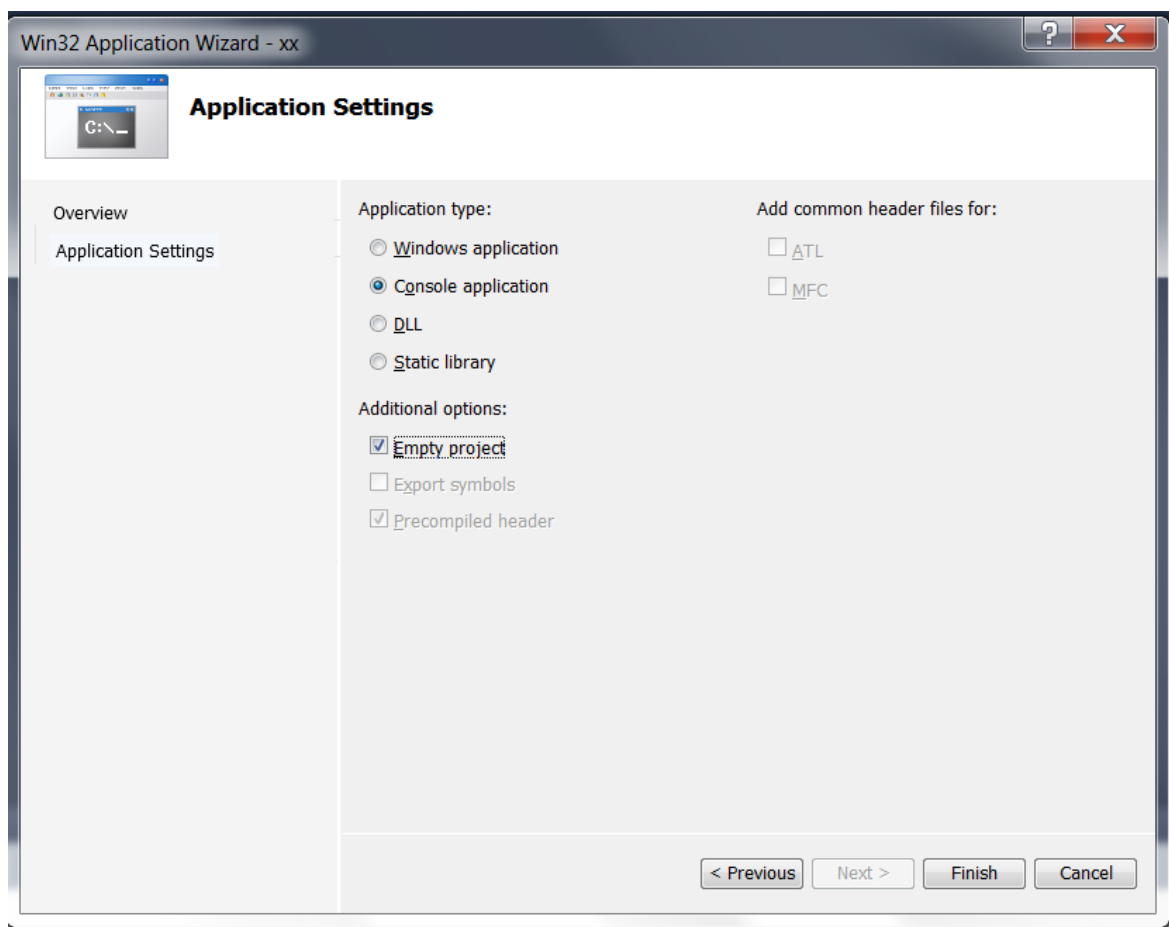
Win32 Application Wizard - xx

?
X

C:\_

Application Settings

Overview

Application Settings

Application type:

Windows application

Console application

DLL

Static library

Additional options:

Empty project

Export symbols

Precompiled header

Add common header files for:

ATL

MFC

< Previous
Next >
Finish
Cancel